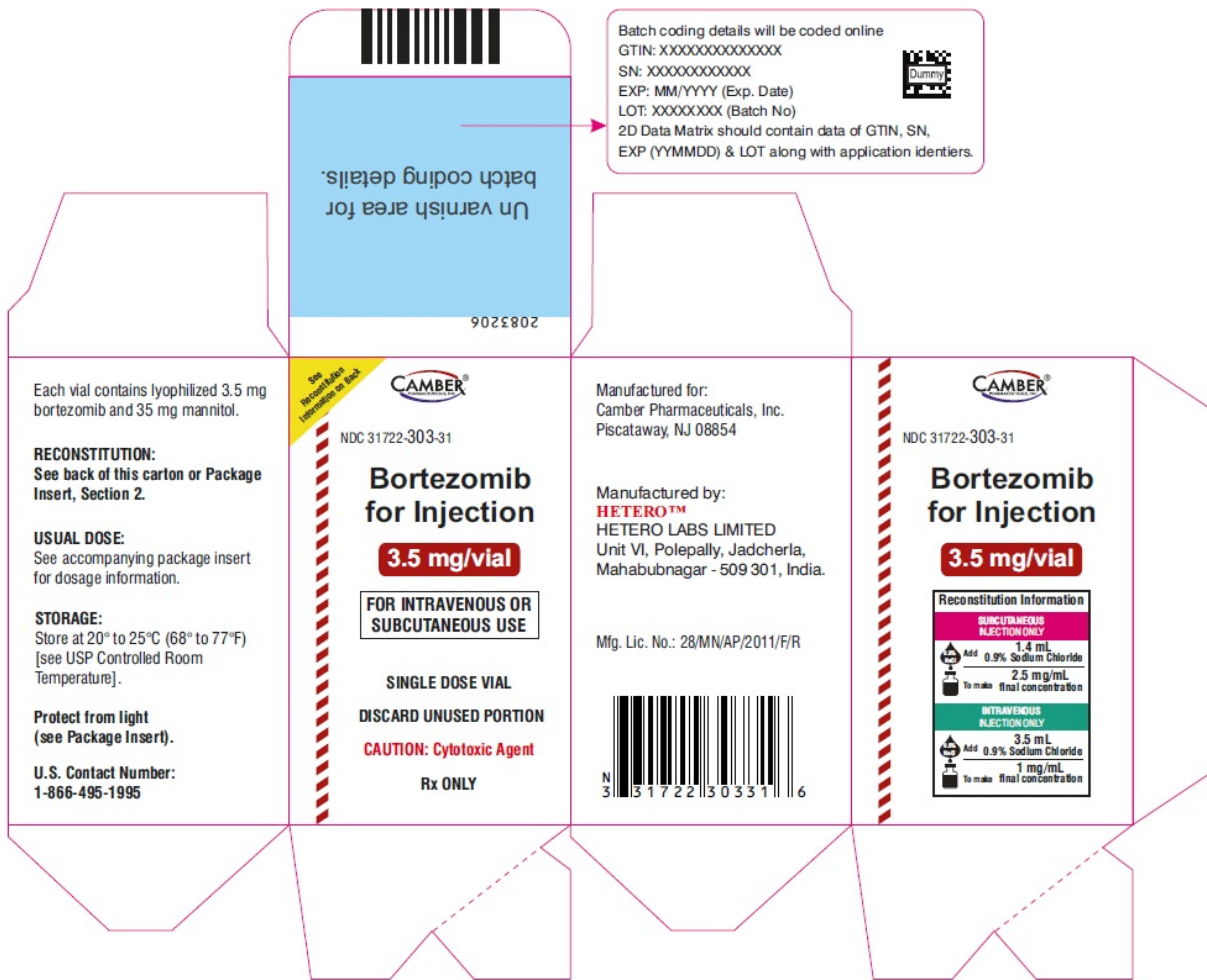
Batch coding details will be coded online
GTIN: XXXXXXXXXXXXXX
SN: XXXXXXXXXXXX
EXP: MM/YYYY (Exp. Date)
LOT: XXXXXXXX (Batch No)
2D Data Matrix should contain data of GTIN, SN, EXP (YYMMDD) & LOT along with application identiers.

Dummy

Un varnish area for batch coding details.

2083206

Each vial contains lyophilized 3.5 mg bortezomib and 35 mg mannitol.

RECONSTITUTION:
See back of this carton or Package Insert, Section 2.

USUAL DOSE:
See accompanying package insert for dosage information.

STORAGE:
Store at 20° to 25°C (68° to 77°F) [see USP Controlled Room Temperature].

Protect from light (see Package Insert).

U.S. Contact Number:
1-866-495-1995

See Reconstitution Information on Back

CAMBER®
PHARMACEUTICALS, INC.

NDC 31722-303-31

Bortezomib for Injection

3.5 mg/vial

FOR INTRAVENOUS OR SUBCUTANEOUS USE

SINGLE DOSE VIAL

DISCARD UNUSED PORTION

CAUTION: Cytotoxic Agent

Rx ONLY

Manufactured for:
Camber Pharmaceuticals, Inc.
Piscataway, NJ 08854

Manufactured by:
HETERO™
HETERO LABS LIMITED
Unit VI, Polepally, Jadcherla,
Mahabubnagar - 509 301, India.

Mfg. Lic. No.: 28/MN/AP/2011/F/R

N 3 31722 30331 6

CAMBER®
PHARMACEUTICALS, INC.

NDC 31722-303-31

Bortezomib for Injection

3.5 mg/vial

Reconstitution Information

SUBCUTANEOUS INJECTION ONLY
Add 1.4 mL 0.9% Sodium Chloride
To make 2.5 mg/mL final concentration

INTRAVENOUS INJECTION ONLY
Add 3.5 mL 0.9% Sodium Chloride
To make 1 mg/mL final concentration